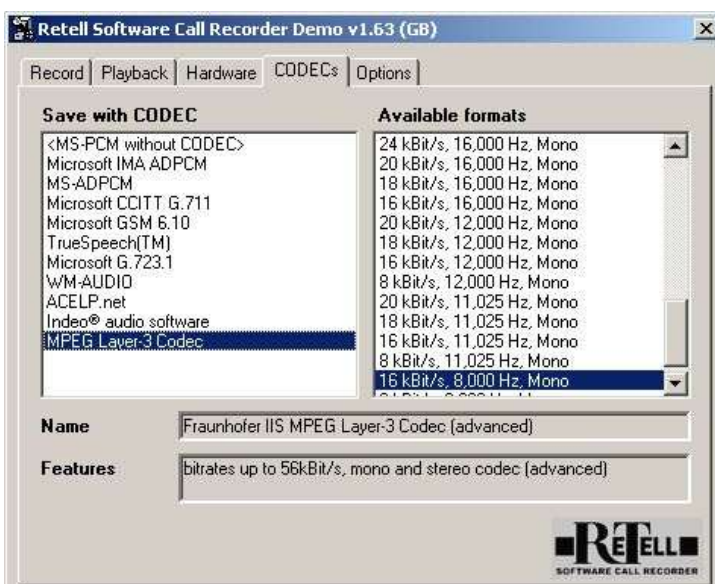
Retell Software Call Recorder Demo v1.63 (GB)

Record | Playback | Hardware | CODECs | Options

Save with CODEC

<MS-PCM without CODEC>
Microsoft IMA ADPCM
MS-ADPCM
Microsoft CCITT G.711
Microsoft GSM 6.10
TrueSpeech(TM)
Microsoft G.723.1
WM-AUDIO
ACELP.net
Indeo® audio software
MPEG Layer-3 Codec

Available formats

24 kBit/s, 16,000 Hz, Mono
20 kBit/s, 16,000 Hz, Mono
18 kBit/s, 16,000 Hz, Mono
16 kBit/s, 16,000 Hz, Mono
20 kBit/s, 12,000 Hz, Mono
18 kBit/s, 12,000 Hz, Mono
16 kBit/s, 12,000 Hz, Mono
8 kBit/s, 12,000 Hz, Mono
20 kBit/s, 11,025 Hz, Mono
18 kBit/s, 11,025 Hz, Mono
16 kBit/s, 11,025 Hz, Mono
8 kBit/s, 11,025 Hz, Mono
16 kBit/s, 8,000 Hz, Mono
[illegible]

Name
Fraunhofer IIS MPEG Layer-3 Codec (advanced)

Features
bitrates up to 56kBit/s, mono and stereo codec (advanced)

RETELL
SOFTWARE CALL RECORDER